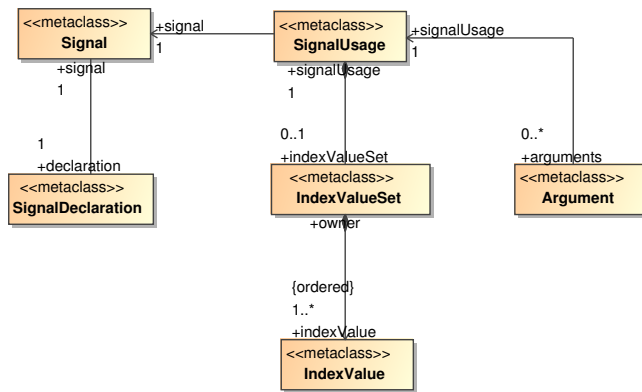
<<metaclass>>
Signal

+signal
1

<<metaclass>>
SignalUsage

+signalUsage
1

+signal
1

+signalUsage
1

1
+declaration

<<metaclass>>
SignalDeclaration

0..1
+indexValueSet

<<metaclass>>
IndexValueSet

+owner

0..*
+arguments

<<metaclass>>
Argument

{ordered}
1..*
+indexValue

<<metaclass>>
IndexValue